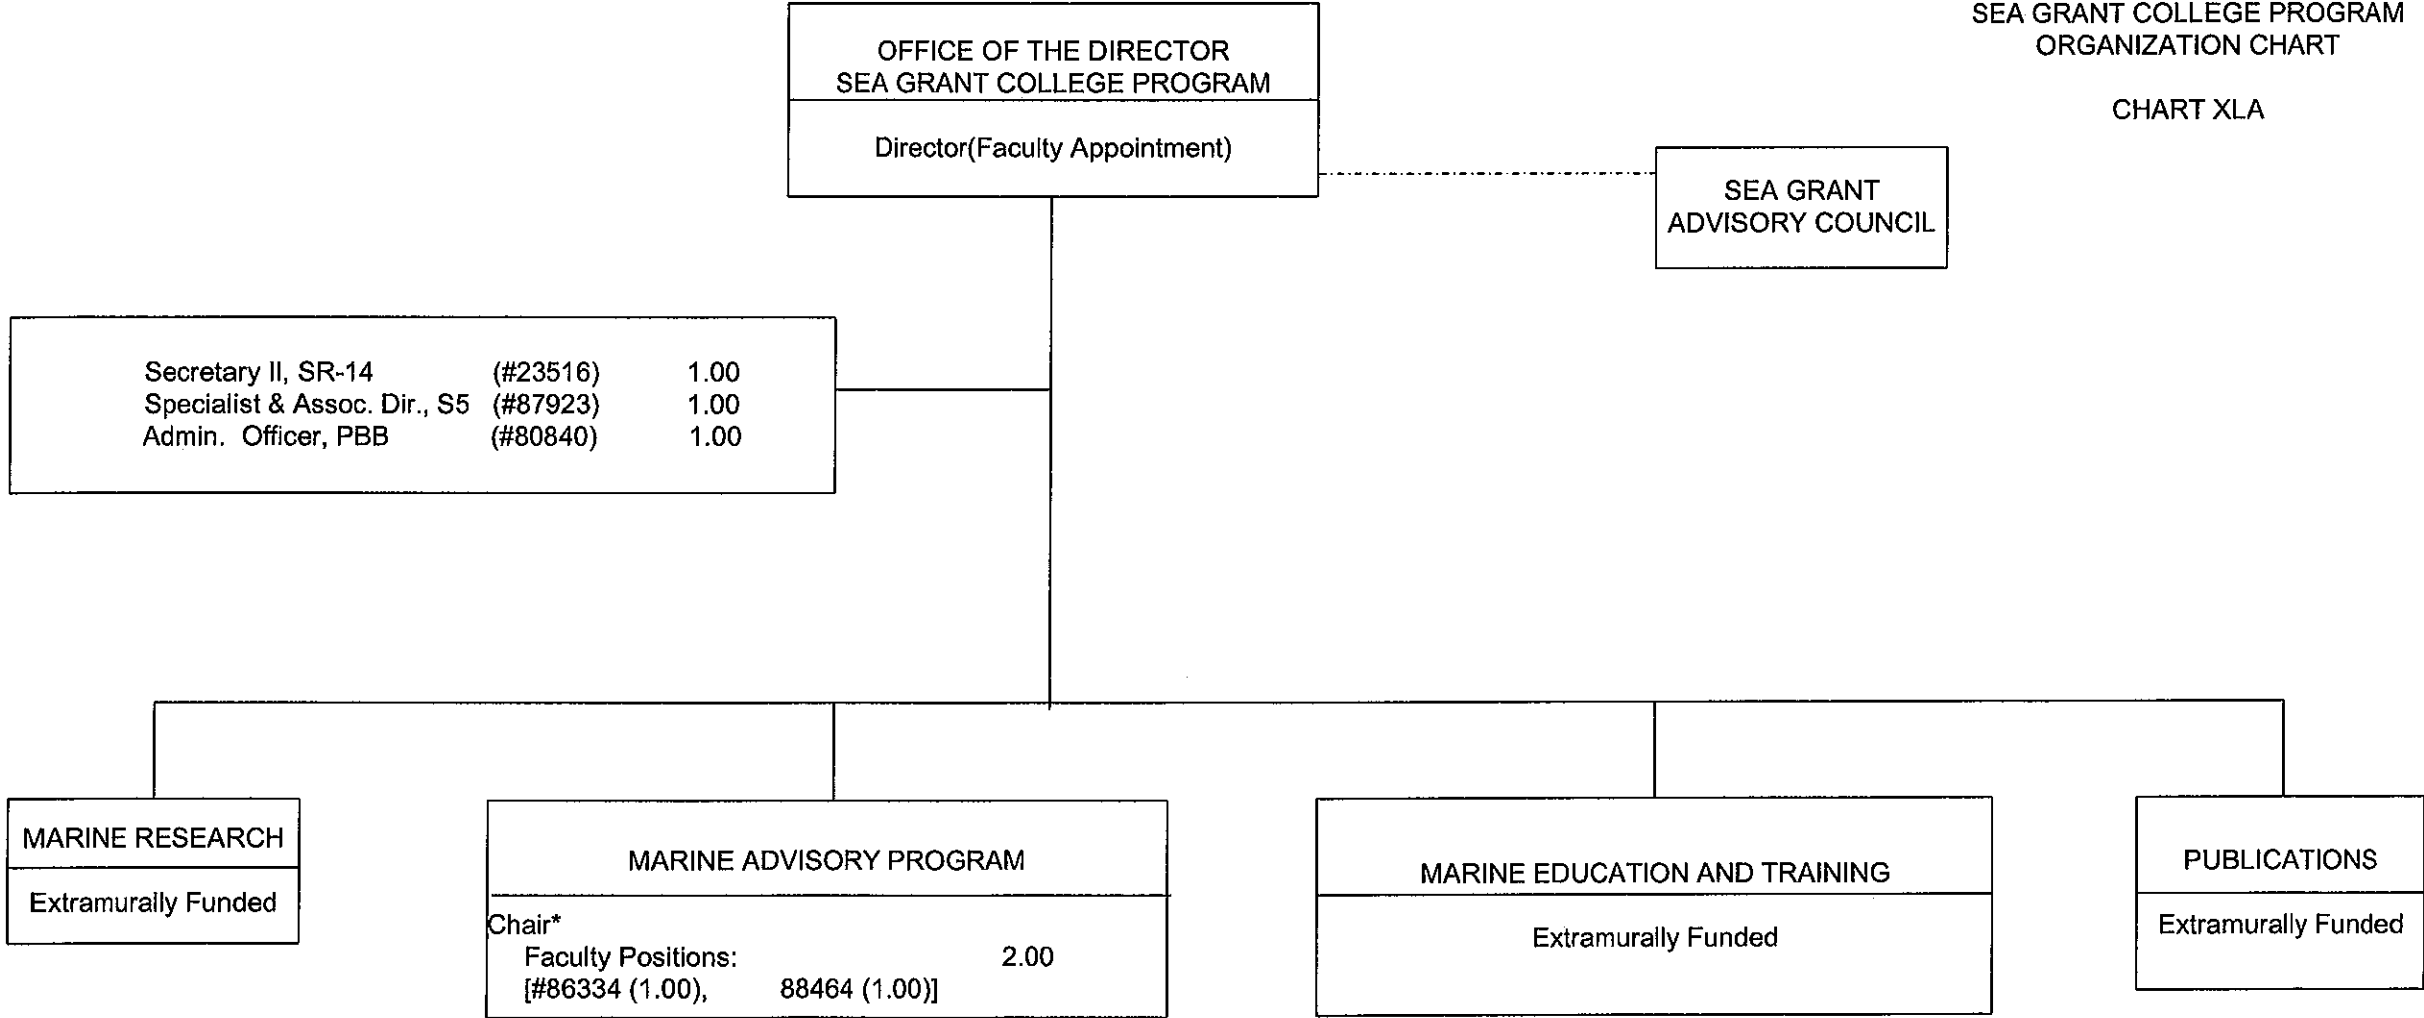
SEA GRANT COLLEGE PROGRAM
ORGANIZATION CHART

CHART XLA

OFFICE OF THE DIRECTOR
SEA GRANT COLLEGE PROGRAM

Director(Faculty Appointment)

SEA GRANT
ADVISORY COUNCIL

| | | |
|---|---|---|
| Secretary II, SR-14 | (#23516) | 1.00 |
| Specialist & Assoc. Dir., S5 | (#87923) | 1.00 |
| Admin. Officer, PBB | (#80840) | 1.00 |

MARINE RESEARCH

Extramurally Funded

MARINE ADVISORY PROGRAM

Chair*
Faculty Positions: 2.00
[#86334 (1.00), 88464 (1.00)]

MARINE EDUCATION AND TRAINING

Extramurally Funded

PUBLICATIONS

Extramurally Funded